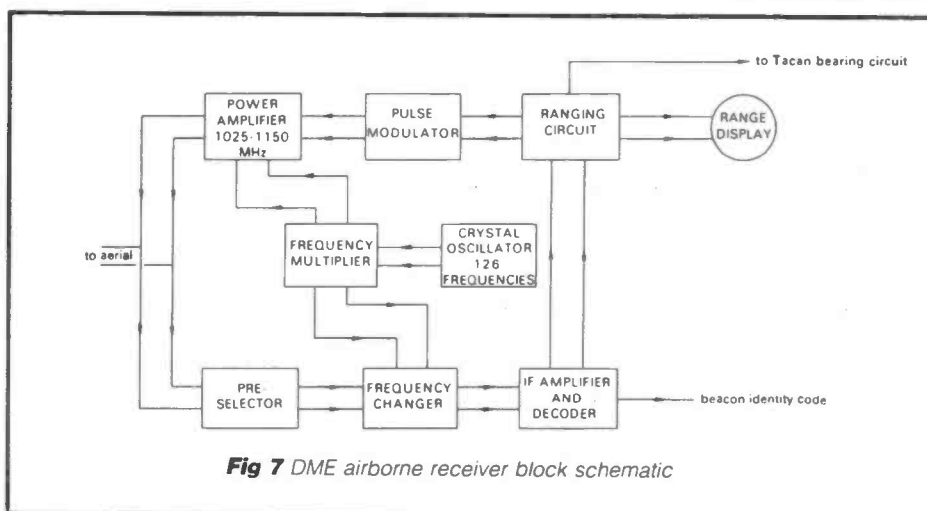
to Tacan bearing circuit

POWER AMPLIFIER 1025-1150 MHz

PULSE MODULATOR

RANGING CIRCUIT

RANGE DISPLAY

to aerial

FREQUENCY MULTIPLIER

CRYSTAL OSCILLATOR 126 FREQUENCIES

PRE-SELECTOR

FREQUENCY CHANGER

IF AMPLIFIER AND DECODER

beacon identity code

**Fig 7** DME airborne receiver block schematic